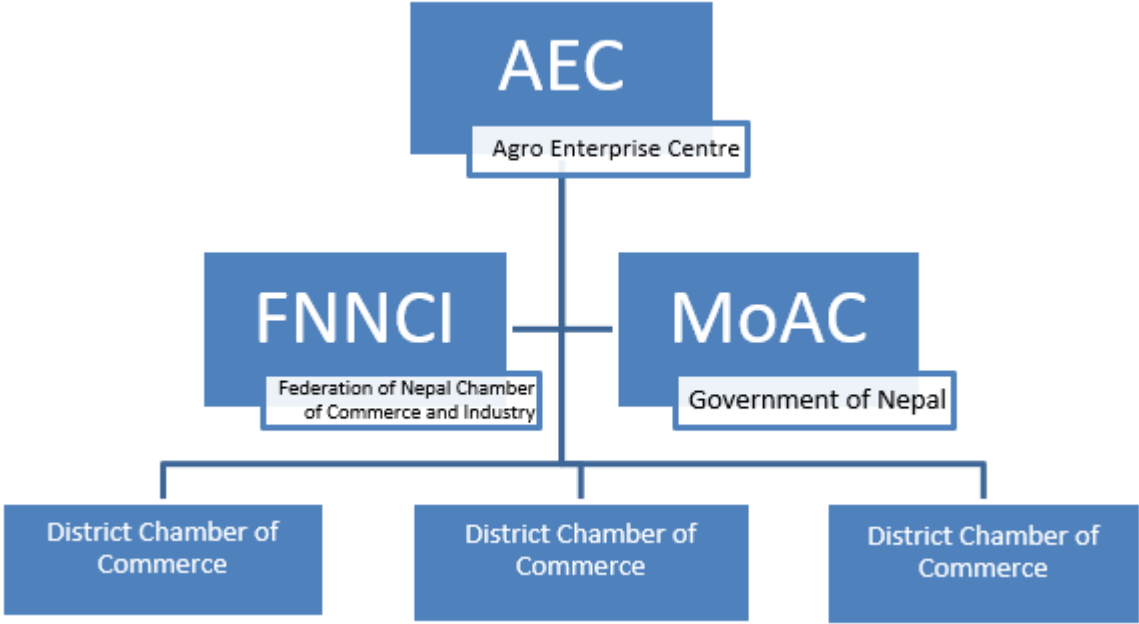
AEC
Agro Enterprise Centre

FNNCI
Federation of Nepal Chamber of Commerce and Industry

MoAC
Government of Nepal

District Chamber of Commerce

District Chamber of Commerce

District Chamber of Commerce